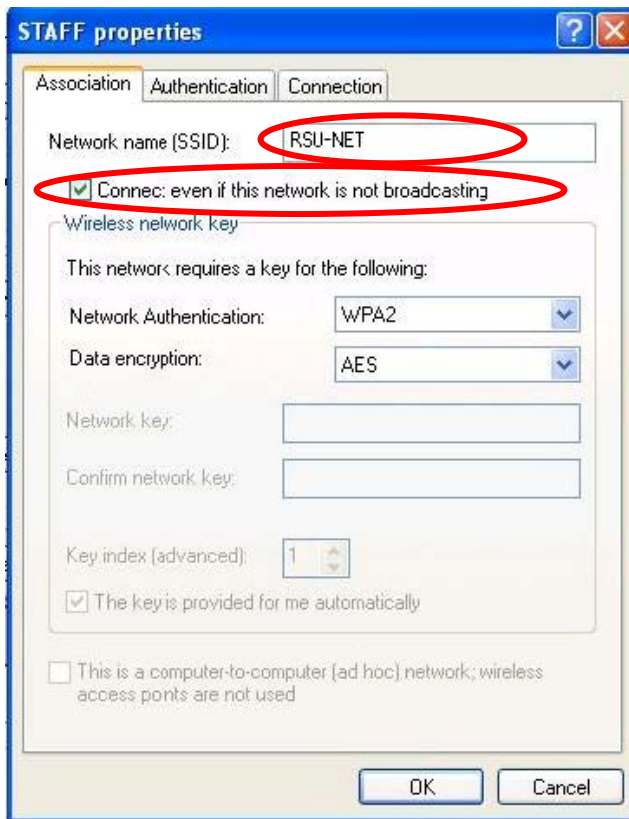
STAFF properties

?

Association | Authentication | Connection

Network name (SSID): RSU-NET

Connec: even if this network is not broadcasting

Wireless network key

This networ< requires a key for the following:

Network Authentication: WPA2

Data encryption: AES

Network key:

Confirm network key:

Key index (advanced): 1

The key is provided for me automatically

This is a computer-to-computer (ad hoc) network; wireless access ponts are not used

OK Cancel